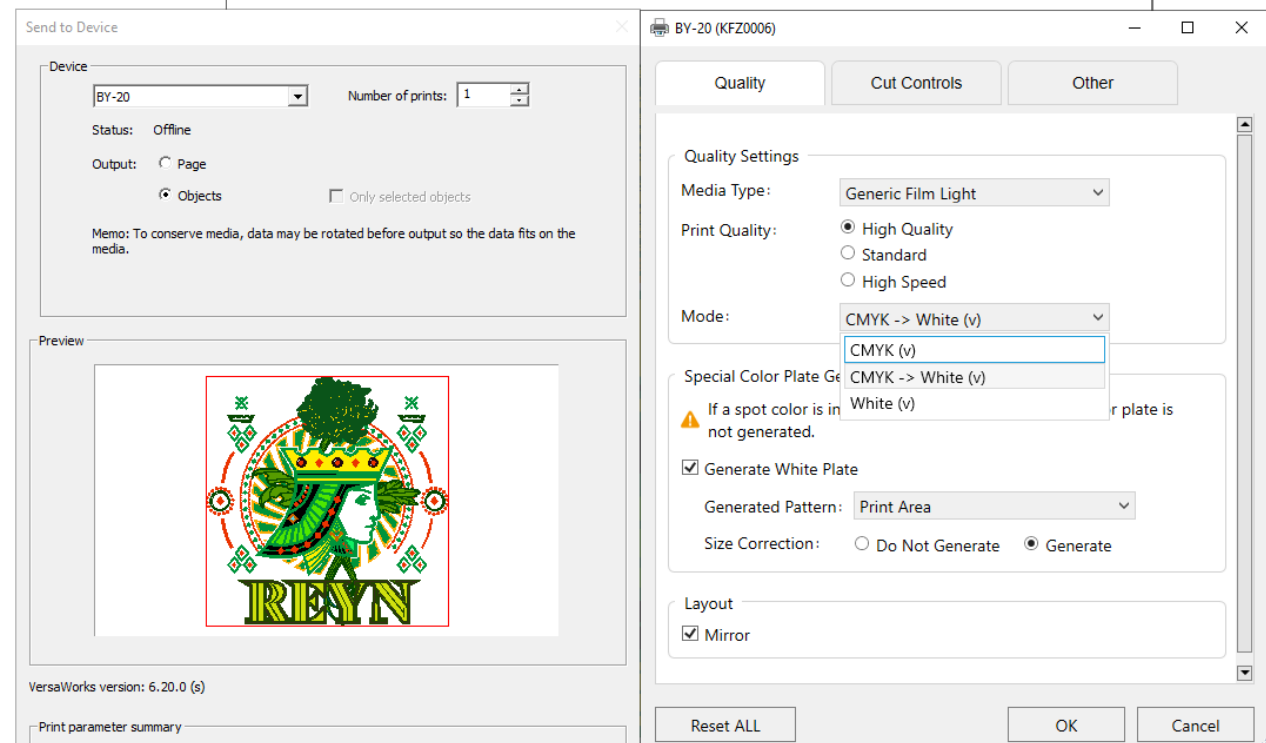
Send to Device

Device

BY-20

Number of prints: 1

Status: Offline

Output: Page

Objects

Only selected objects

Memo: To conserve media, data may be rotated before output so the data fits on the media.

Preview

REYN

VersaWorks version: 6.20.0 (s)

Print parameter summary

BY-20 (KFZ0006)

Quality

Cut Controls

Other

Quality Settings

Media Type: Generic Film Light

Print Quality: High Quality

Standard

High Speed

Mode: CMYK -> White (v)

CMYK (v)

CMYK -> White (v)

White (v)

Special Color Plate Ge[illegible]

If a spot color is in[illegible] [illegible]r plate is not generated.

Generate White Plate

Generated Pattern: Print Area

Size Correction: Do Not Generate

Generate

Layout

Mirror

Reset ALL

OK

Cancel